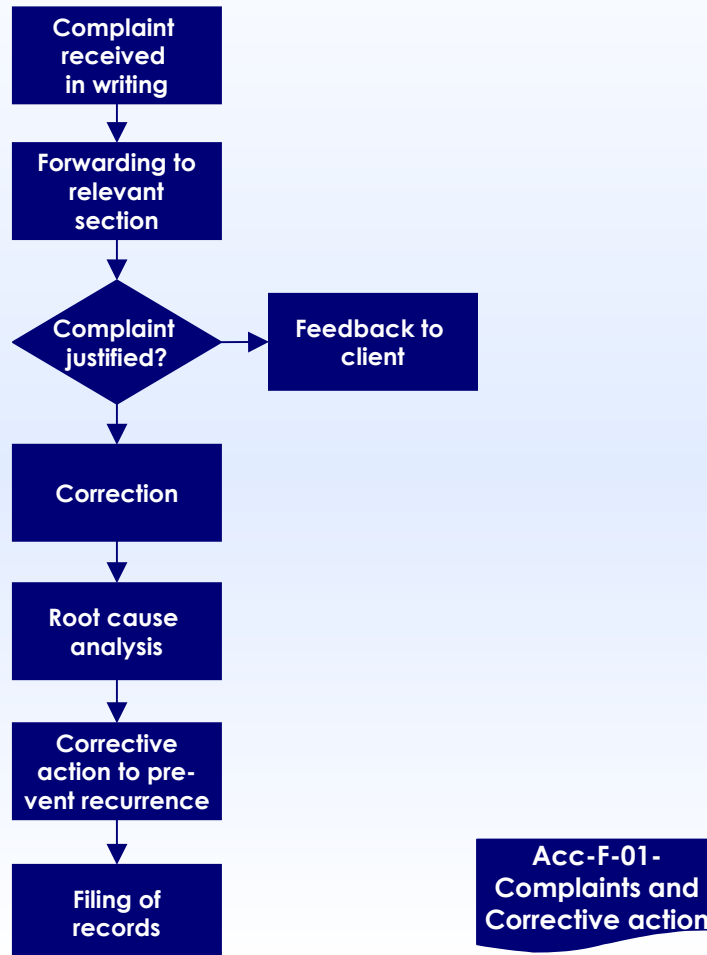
Complaint received in writing

Forwarding to relevant section

Complaint justified?

Feedback to client

Correction

Root cause analysis

Corrective action to prevent recurrence

Filing of records

Acc-F-01-Complaints and Corrective action